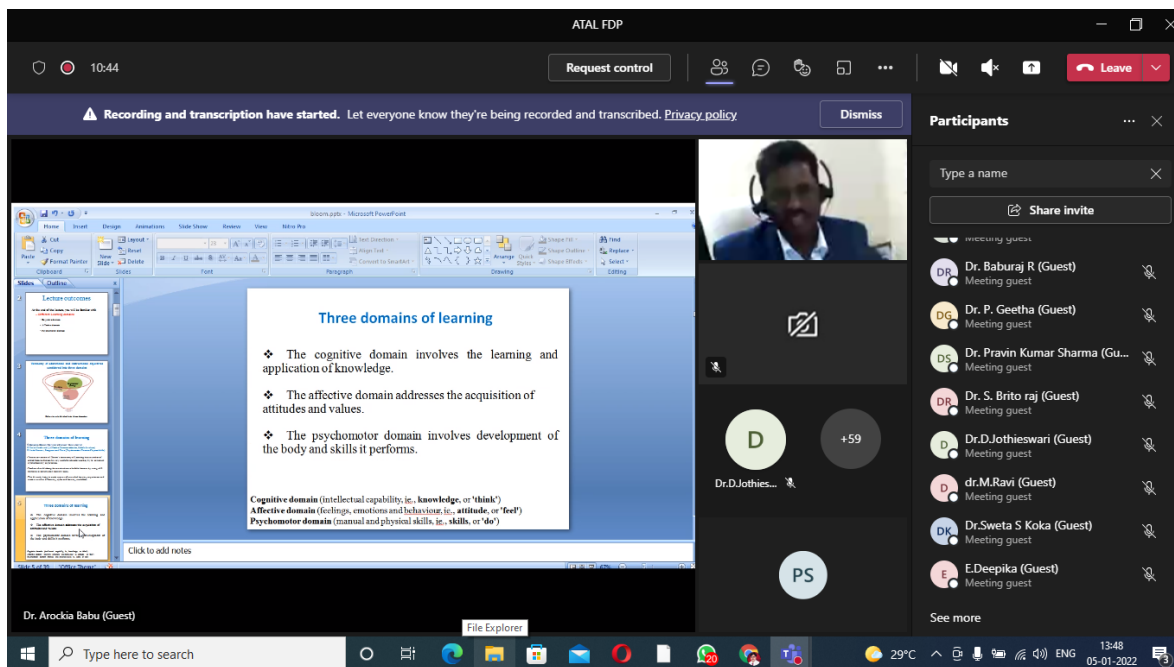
ATAL FDP

10:44

Request control

Leave

Recording and transcription have started. Let everyone know they're being recorded and transcribed. Privacy policy

Dismiss

Participants

Type a name

Share invite

Meeting guest

DR Dr. Baburaj R (Guest)
Meeting guest

DG Dr. P. Geetha (Guest)
Meeting guest

DS Dr. Pravin Kumar Sharma (Gu...
Meeting guest

DR Dr. S. Brito raj (Guest)
Meeting guest

D Dr.D.Jothieswari (Guest)
Meeting guest

D dr.M.Ravi (Guest)
Meeting guest

DK Dr.Sweta S Koka (Guest)
Meeting guest

E E.Deepika (Guest)
Meeting guest

See more

bloom.pptx - Microsoft PowerPoint

Home Insert Design Animations Slide Show Review View Nitro Pro

Cut Copy Format Painter Paste Clipboard Layout Reset Delete New Slide Slides Font Paragraph Text Direction Align Text Convert to SmartArt Drawing Arrange Quick Styles Shape Fill Shape Outline Shape Effects Find Replace Select Editing

Slides Outline

Lecture outcomes

Three domains of learning

Three domains of learning

The cognitive domain involves the learning and application of knowledge.

The affective domain addresses the acquisition of attitudes and values.

The psychomotor domain involves development of the body and skills it performs.

Cognitive domain (intellectual capability, ie., knowledge, or 'think')
Affective domain (feelings, emotions and behaviour, ie., attitude, or 'feel')
Psychomotor domain (manual and physical skills, ie., skills, or 'do')

Click to add notes

Slide 5 of 20 "Office Theme"

D

Dr.D.Jothies...

+59

PS

Dr. Arockia Babu (Guest)

File Explorer

Type here to search

29°C ENG 13:48 05-01-2022